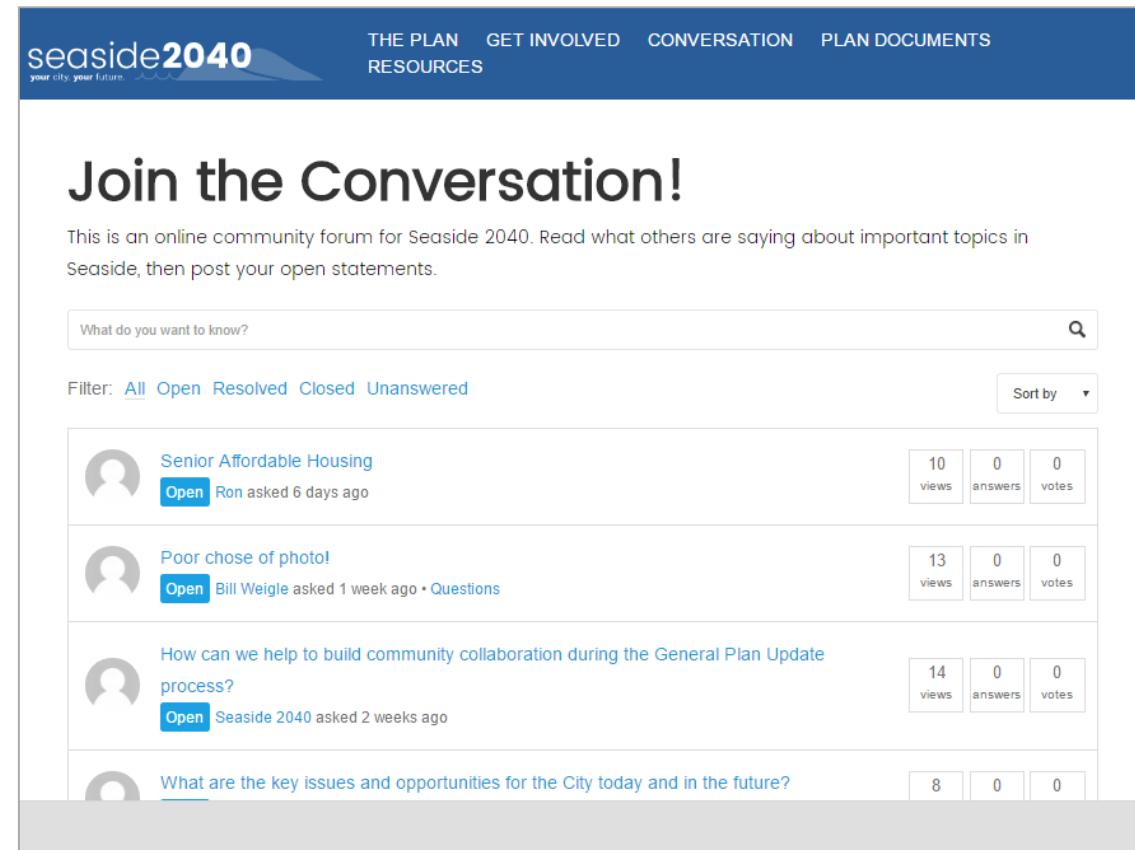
seaside2040
your city. your future.

THE PLAN GET INVOLVED CONVERSATION PLAN DOCUMENTS RESOURCES

Join the Conversation!

This is an online community forum for Seaside 2040. Read what others are saying about important topics in Seaside, then post your open statements.

What do you want to know?

Filter: All Open Resolved Closed Unanswered

Sort by

Senior Affordable Housing
Open Ron asked 6 days ago
10 views 0 answers 0 votes

Poor chose of photo!
Open Bill Weigle asked 1 week ago • Questions
13 views 0 answers 0 votes

How can we help to build community collaboration during the General Plan Update process?
Open Seaside 2040 asked 2 weeks ago
14 views 0 answers 0 votes

What are the key issues and opportunities for the City today and in the future?
8 0 0